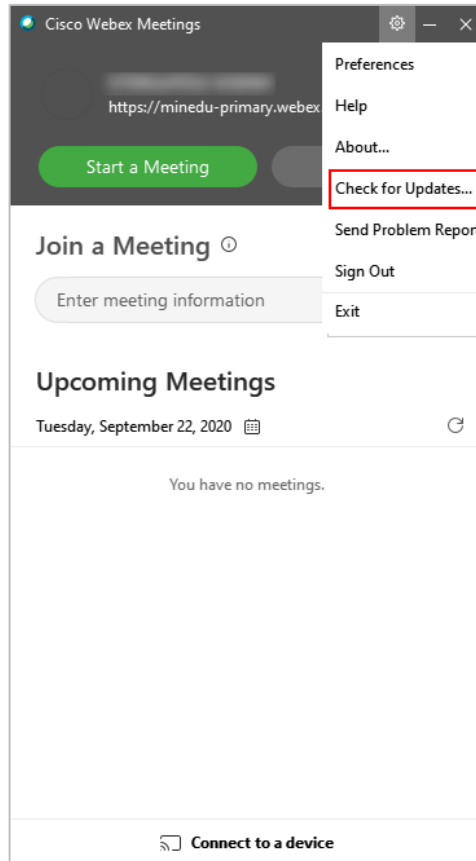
Cisco Webex Meetings

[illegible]
https://minedu-primary.webex

Start a Meeting

Preferences
Help
About...
Check for Updates...
Send Problem Repor
Sign Out
Exit

Join a Meeting

Enter meeting information

Upcoming Meetings

Tuesday, September 22, 2020

You have no meetings.

Connect to a device